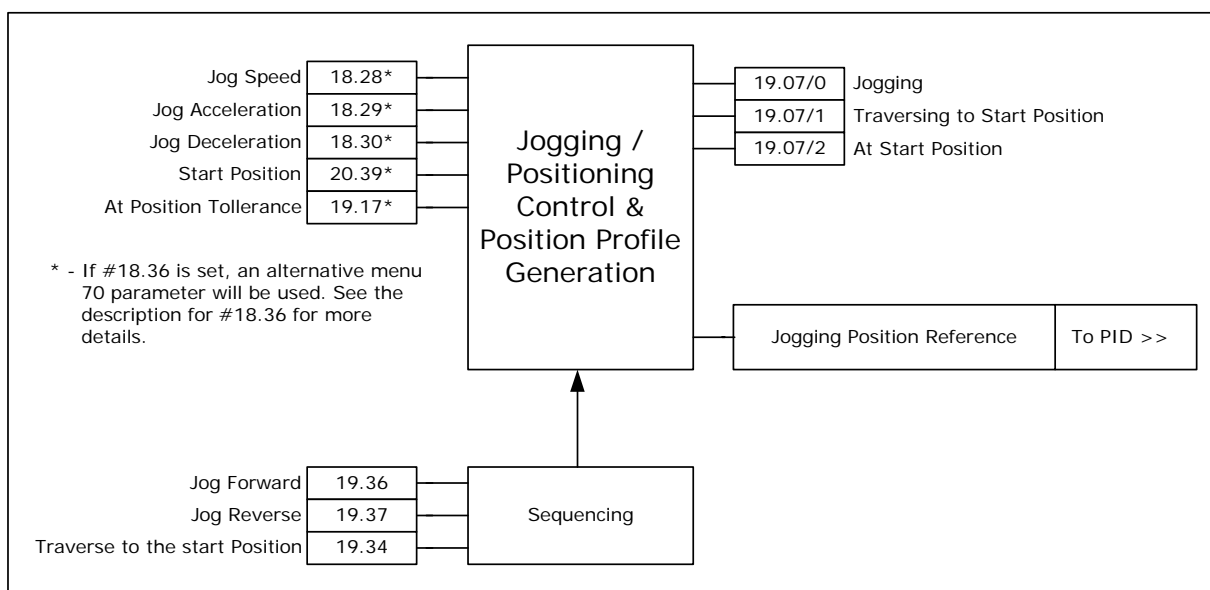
Jog Speed 18.28*
Jog Acceleration 18.29*
Jog Deceleration 18.30*
Start Position 20.39*
At Position Tollerance 19.17*

* - If #18.36 is set, an alternative menu 70 parameter will be used. See the description for #18.36 for more details.

Jogging / Positioning Control & Position Profile Generation

19.07/0 Jogging
19.07/1 Traversing to Start Position
19.07/2 At Start Position

Jogging Position Reference
To PID >>

Jog Forward 19.36
Jog Reverse 19.37
Traverse to the start Position 19.34

Sequencing